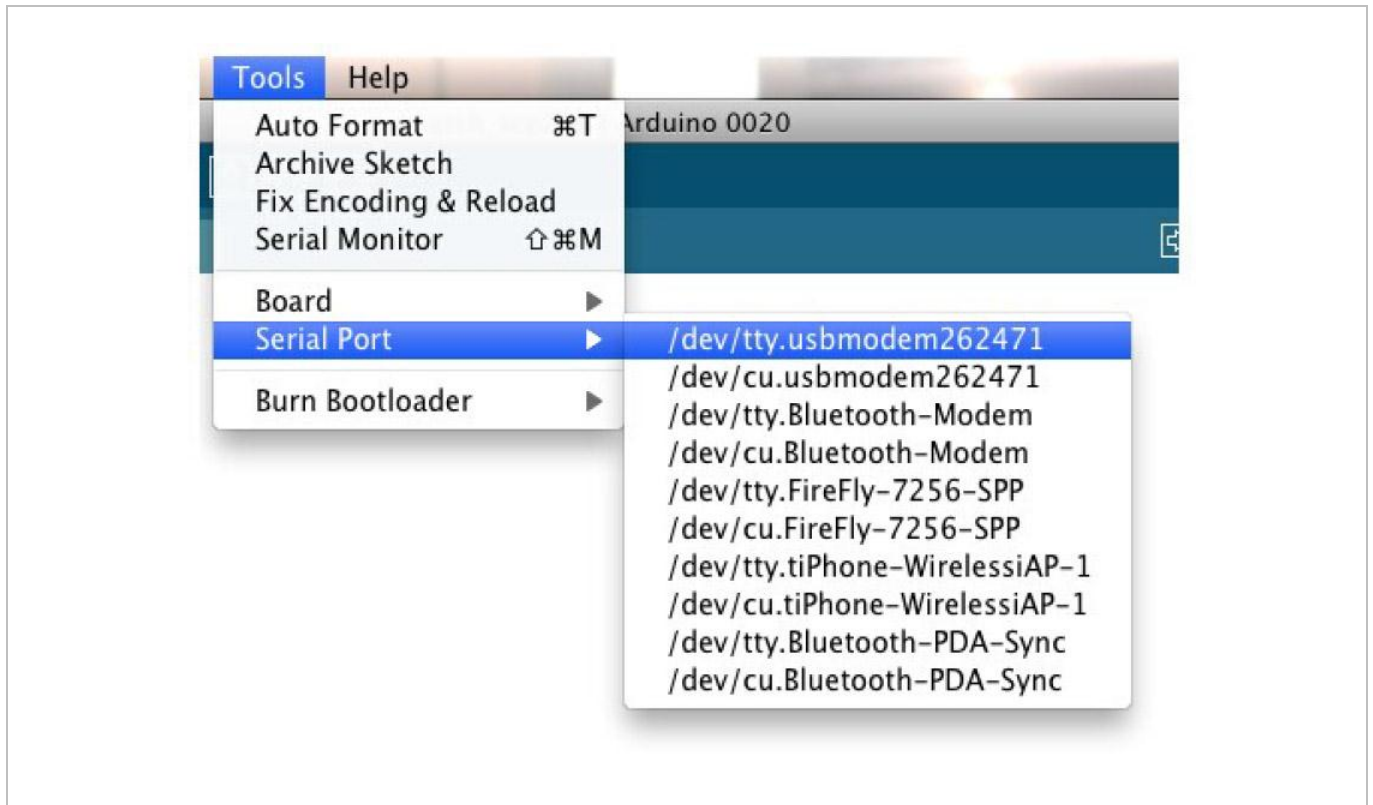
Tools Help

Auto Format ⌘T
Archive Sketch
Fix Encoding & Reload
Serial Monitor ⇧⌘M

Board
Serial Port

Burn Bootloader

Arduino 0020

/dev/tty.usbmodem262471
/dev/cu.usbmodem262471
/dev/tty.Bluetooth-Modem
/dev/cu.Bluetooth-Modem
/dev/tty.FireFly-7256-SPP
/dev/cu.FireFly-7256-SPP
/dev/tty.tiPhone-WirelessiAP-1
/dev/cu.tiPhone-WirelessiAP-1
/dev/tty.Bluetooth-PDA-Sync
/dev/cu.Bluetooth-PDA-Sync